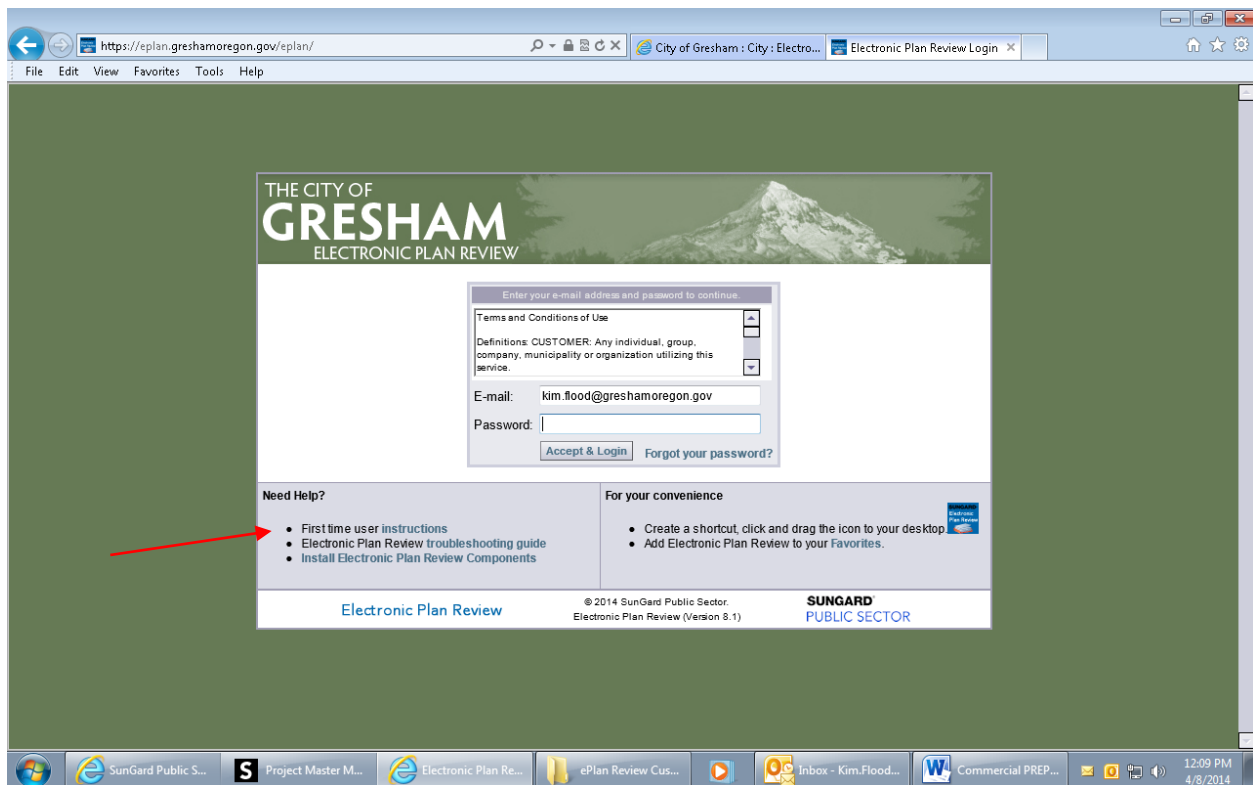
https://eplan.greshamoregon.gov/eplan/

City of Gresham : City : Electro...

Electronic Plan Review Login

File Edit View Favorites Tools Help

THE CITY OF
GRESHAM
ELECTRONIC PLAN REVIEW

Enter your e-mail address and password to continue.

Terms and Conditions of Use

Definitions: CUSTOMER: Any individual, group, company, municipality or organization utilizing this service.

E-mail: kim.flood@greshamoregon.gov

Password:

Accept & Login

Forgot your password?

Need Help?

- First time user instructions
- Electronic Plan Review troubleshooting guide
- Install Electronic Plan Review Components

For your convenience

- Create a shortcut, click and drag the icon to your desktop.
- Add Electronic Plan Review to your Favorites.

SUNGARD Electronic Plan Review

Electronic Plan Review

© 2014 SunGard Public Sector.
Electronic Plan Review (Version 8.1)

SUNGARD
PUBLIC SECTOR

SunGard Public S...

Project Master M...

Electronic Plan Re...

ePlan Review Cus...

Inbox - Kim.Flood...

Commercial PREP...

12:09 PM
4/8/2014